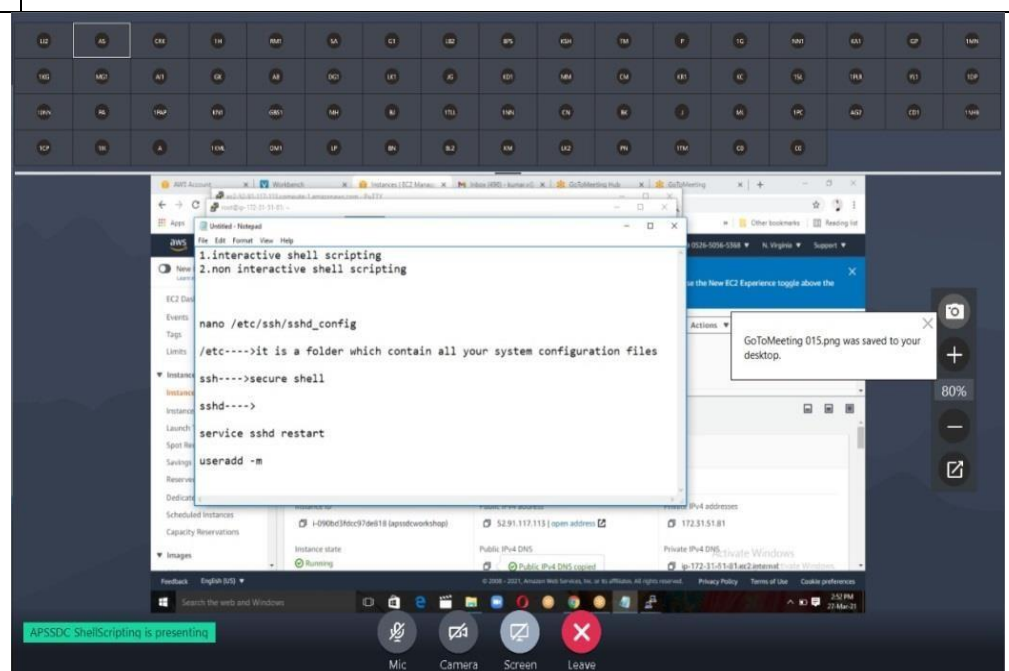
Untitled - Notepad
File Edit Format View Help
1.interactive shell scripting
2.non interactive shell scripting

nano /etc/ssh/sshd_config

/etc---->it is a folder which contain all your system configuration files

ssh---->secure shell

sshd---->

service sshd restart

useradd -m

GoToMeeting 015.png was saved to your desktop.

80%

Instances | EC2 Manag
GoToMeeting Hub
GoToMeeting
Other bookmarks
Reading list
N. Virginia
Support
the New EC2 Experience toggle above the
Actions
EC2 Das
Events
Tags
Limits
Instances
Instances
Launch
Spot Re
Savings
Reserve
Dedicat
Scheduled Instances
Capacity Reservations
Images
i-090bd3fdcc97de618 (apssdcworkshop)
52.91.117.113 | open address
172.31.51.81
Instance state
Running
Public IPv4 DNS
Public IPv4 DNS copied
Private IPv4 addresses
Private IPv4 DNS
Activate Windows
Feedback English (US)
© 2008 - 2021, Amazon Web Services, Inc. or its affiliates. All rights reserved.
Privacy Policy Terms of Use Cookie preferences
Search the web and Windows
2:57 PM
23-Mar-21

APSSDC ShellScripting is presenting

Mic
Camera
Screen
Leave